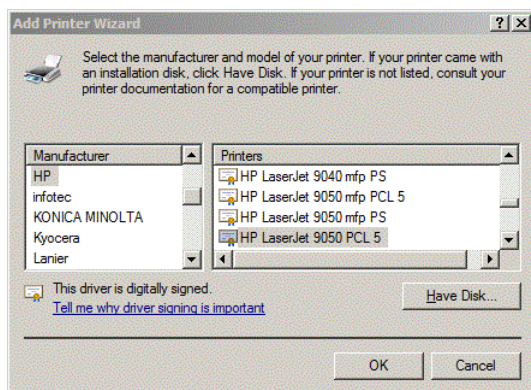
Add Printer Wizard

?X

Select the manufacturer and model of your printer. If your printer came with an installation disk, click Have Disk. If your printer is not listed, consult your printer documentation for a compatible printer.

| Manufacturer |
|---|
| HP |
| infotec |
| KONICA MINOLTA |
| Kyocera |
| Lanier |

| Printers |
|---|
| HP LaserJet 9040 mfp PS |
| HP LaserJet 9050 mfp PCL 5 |
| HP LaserJet 9050 mfp PS |
| HP LaserJet 9050 PCL 5 |

This driver is digitally signed.
Tell me why driver signing is important

Have Disk...

OK

Cancel